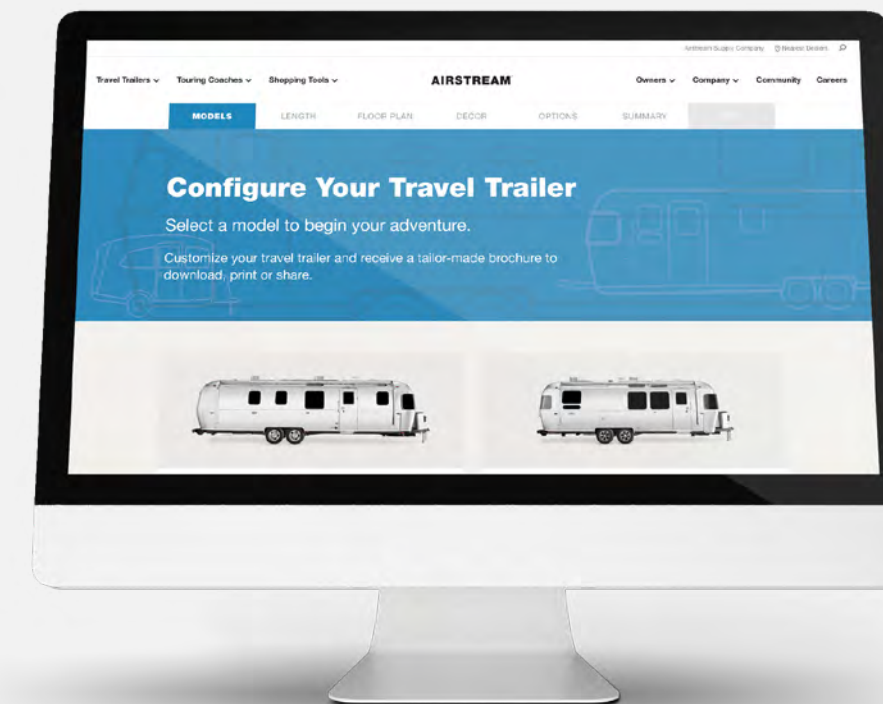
Airstream Supply Company Nearest Dealers

Travel Trailers ∨ Touring Coaches ∨ Shopping Tools ∨ AIRSTREAM Owners ∨ Company ∨ Community Careers

MODELS LENGTH FLOOR PLAN DECOR OPTIONS SUMMARY

Configure Your Travel Trailer

Select a model to begin your adventure.

Customize your travel trailer and receive a tailor-made brochure to download, print or share.